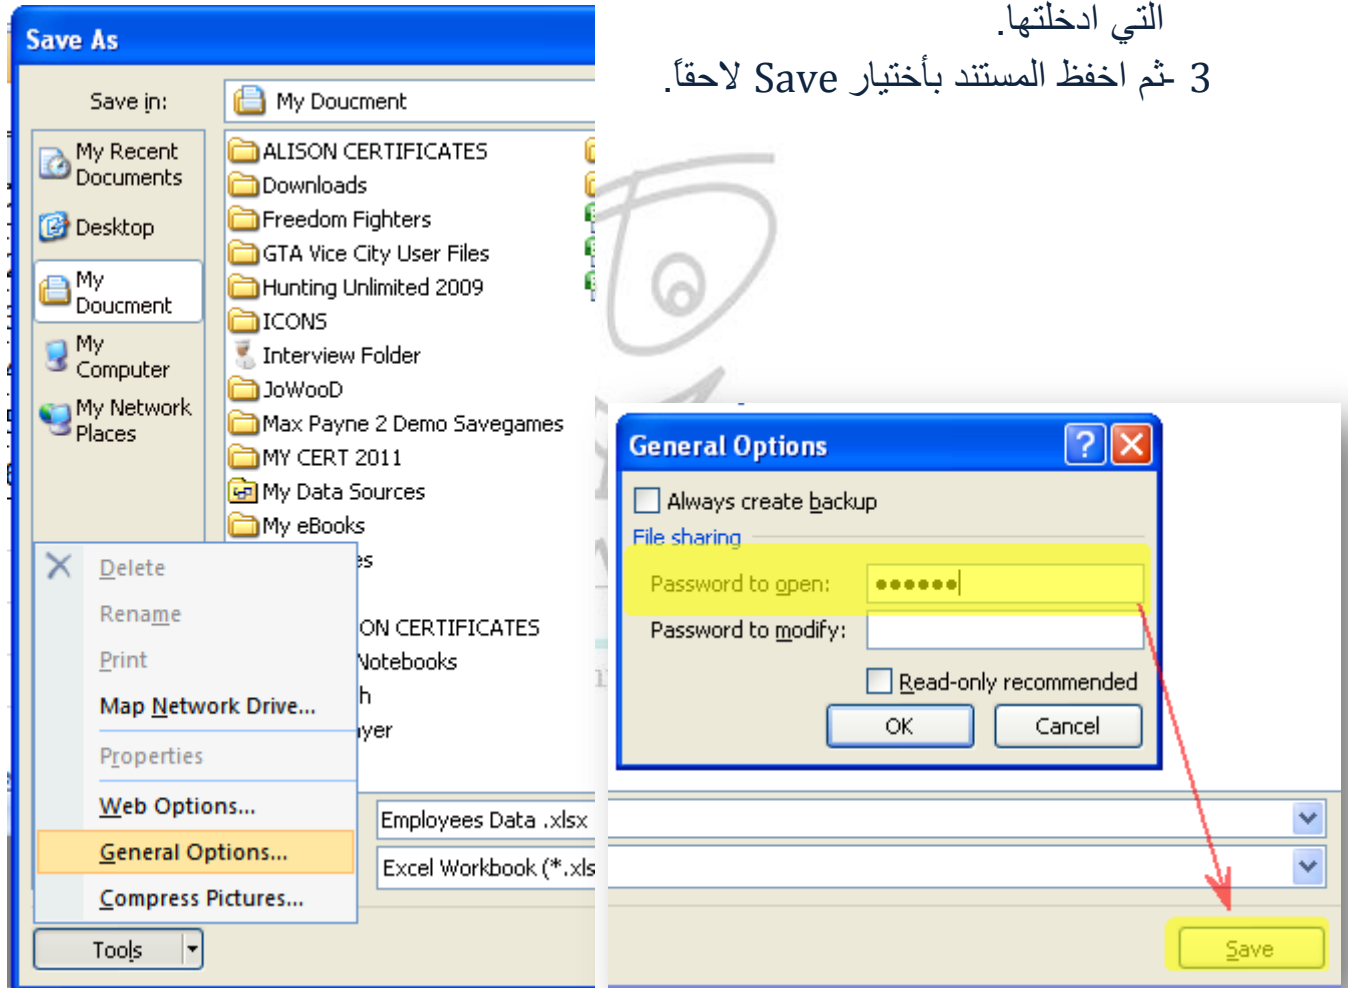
التي ادخلتها.
3 -ثم اخفظ المستند بأختيار Save لاحقاً.

Save As

Save in: My Doucment

My Recent Documents
Desktop
My Doucment
My Computer
My Network Places

ALISON CERTIFICATES
Downloads
Freedom Fighters
GTA Vice City User Files
Hunting Unlimited 2009
ICONS
Interview Folder
JoWooD
Max Payne 2 Demo Savegames
MY CERT 2011
My Data Sources
My eBooks
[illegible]es
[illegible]ON CERTIFICATES
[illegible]Notebooks
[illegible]h
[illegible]yer

Delete
Rename
Print
Map Network Drive...
Properties
Web Options...
General Options...
Compress Pictures...

Tools

Employees Data .xlsx
Excel Workbook (*.xls

General Options
Always create backup
File sharing
Password to open: ••••••
Password to modify:
Read-only recommended
OK
Cancel

Save